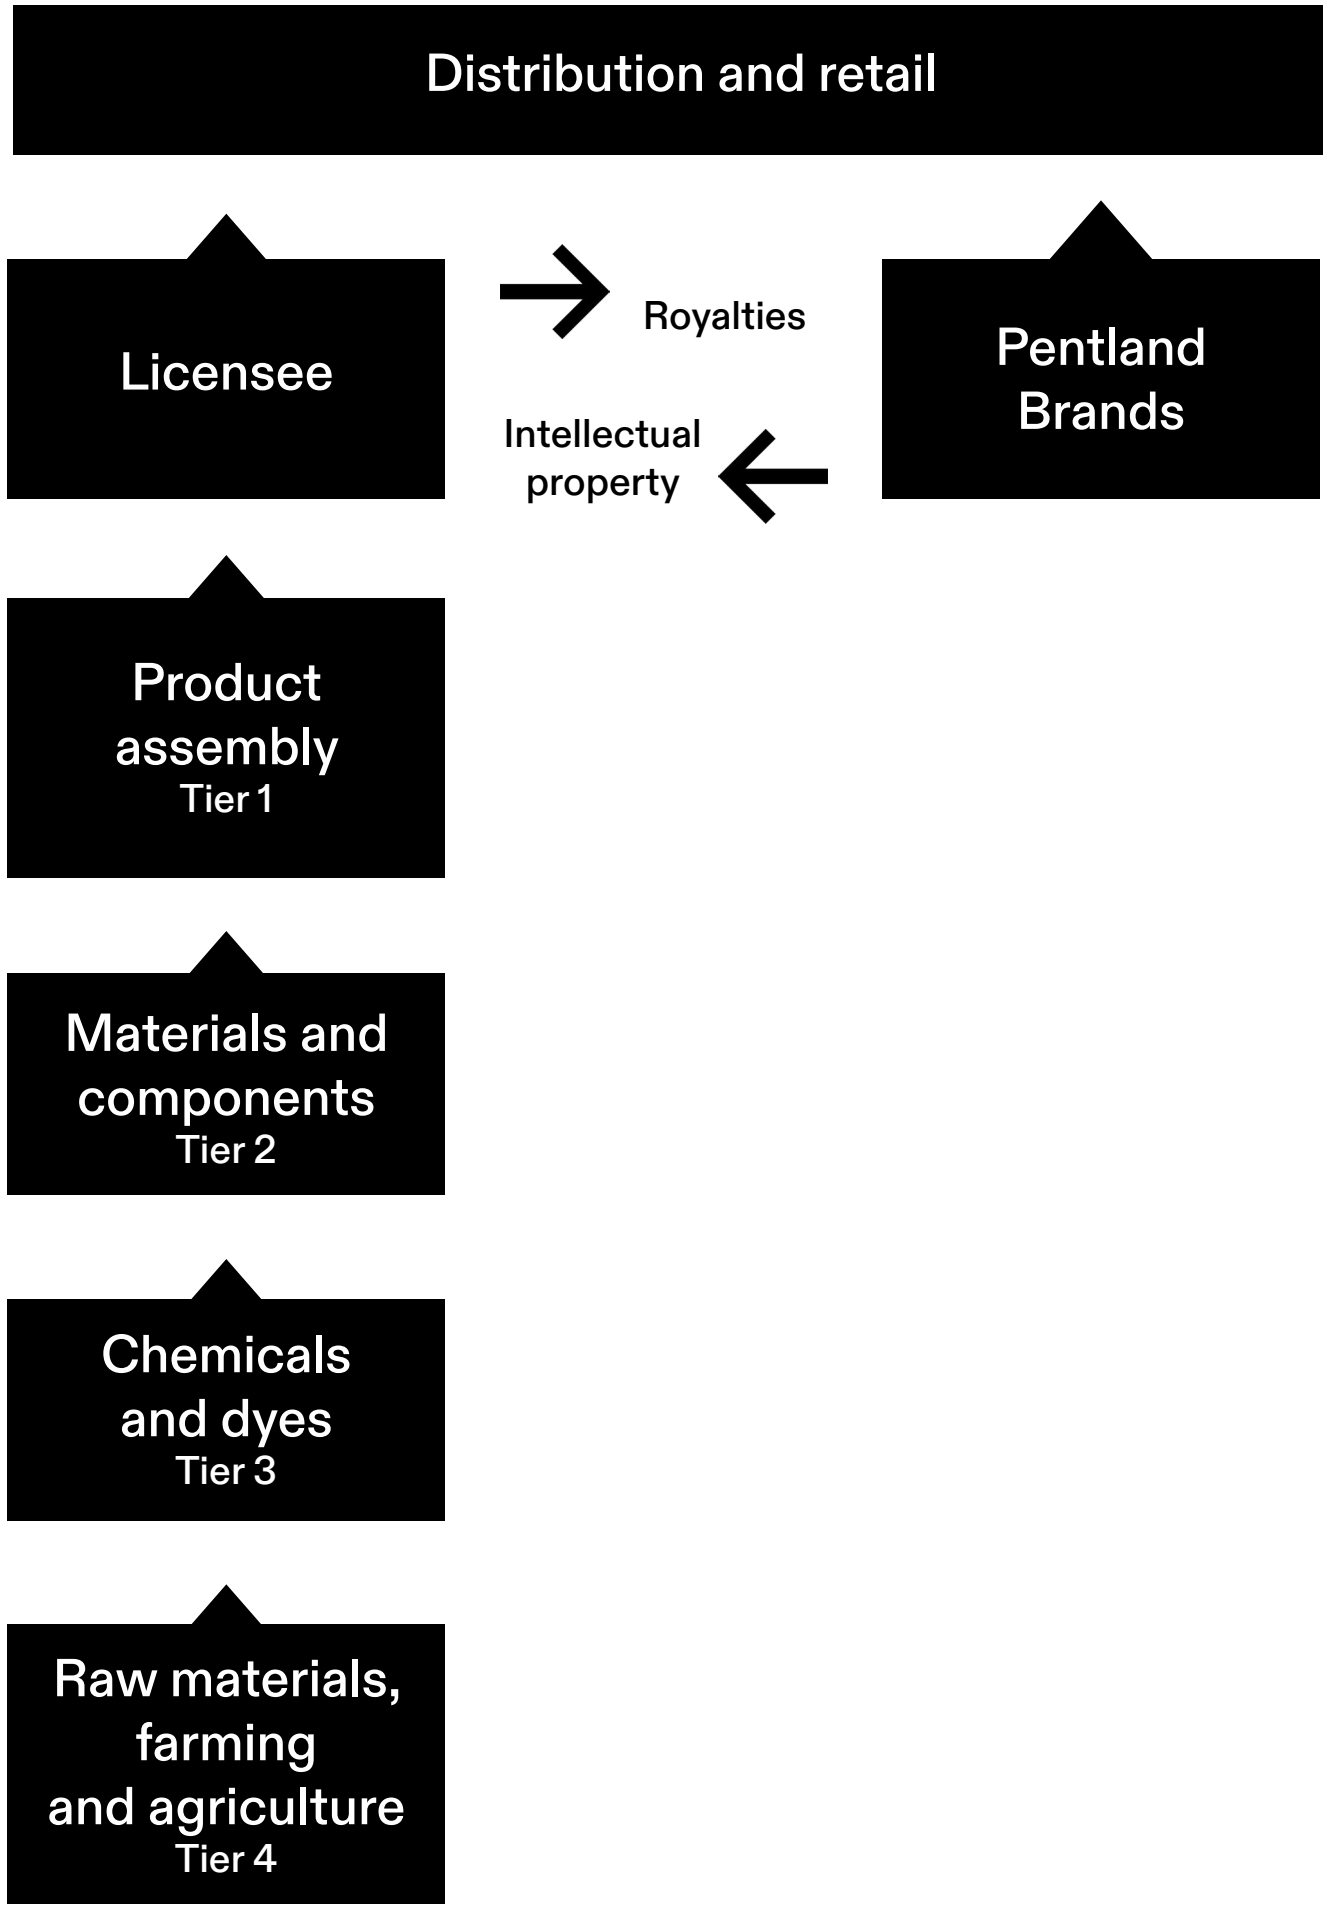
Distribution and retail

Licensee

Royalties

Intellectual property

Pentland Brands

Product assembly
Tier 1

Materials and components
Tier 2

Chemicals and dyes
Tier 3

Raw materials, farming and agriculture
Tier 4